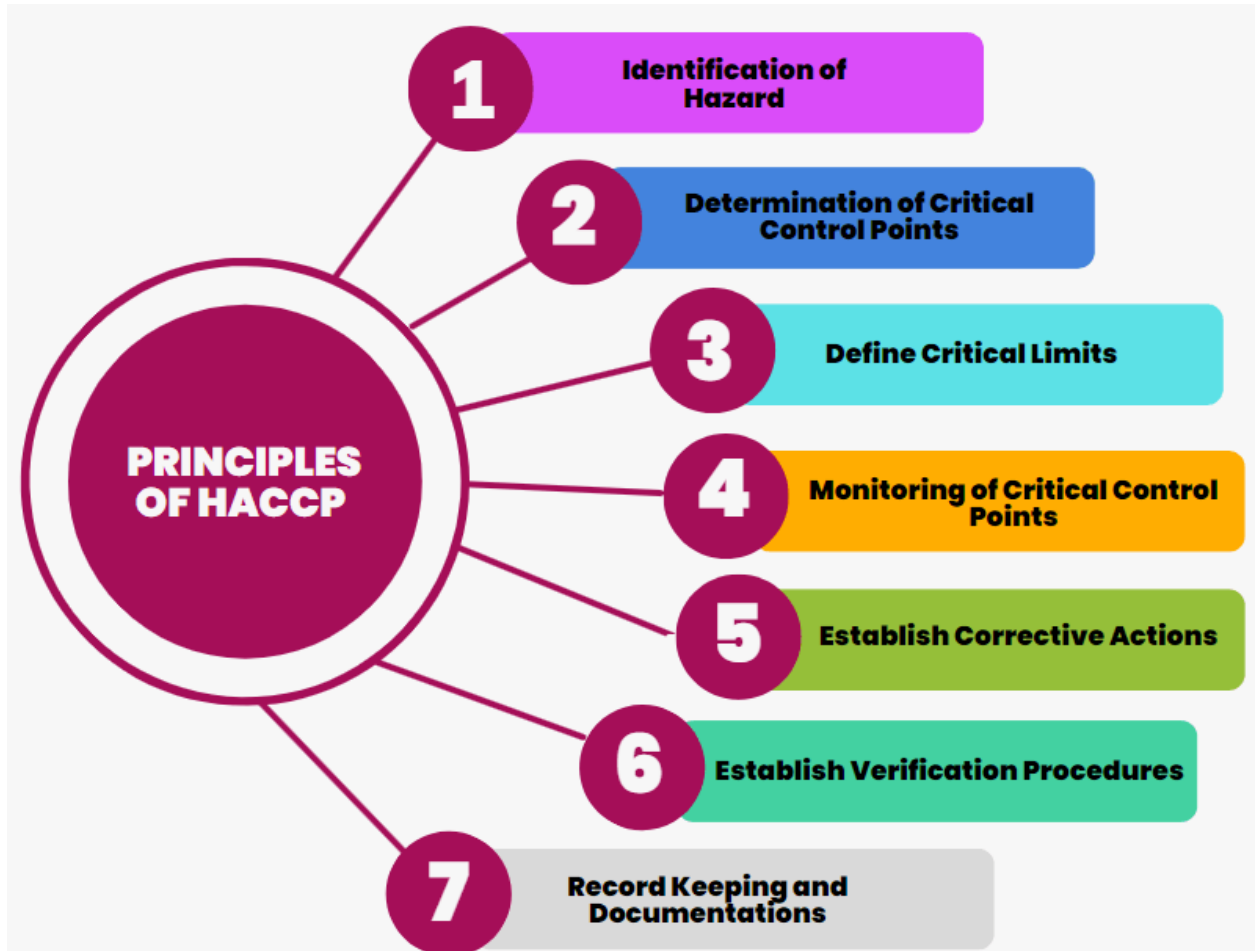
PRINCIPLES OF HACCP

1 Identification of Hazard

2 Determination of Critical Control Points

3 Define Critical Limits

4 Monitoring of Critical Control Points

5 Establish Corrective Actions

6 Establish Verification Procedures

7 Record Keeping and Documentations